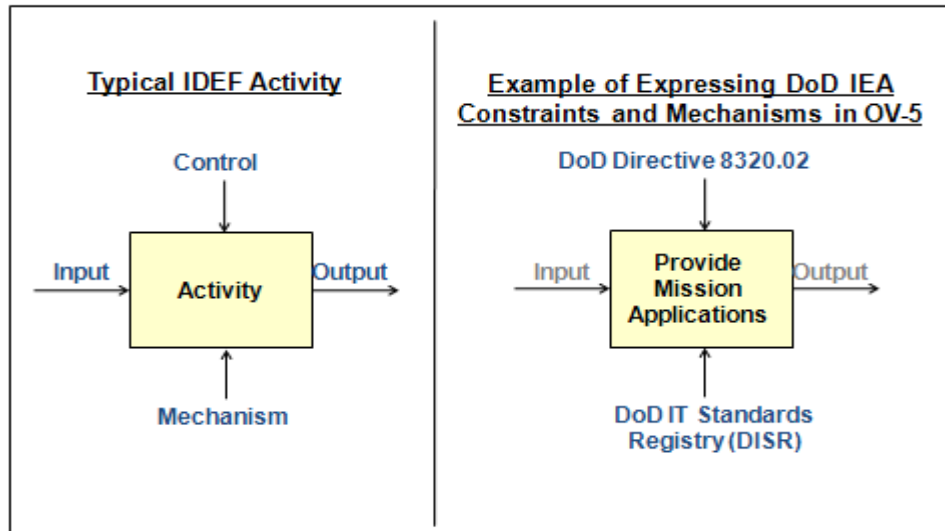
Typical IDEF Activity

Control

Input

Activity

Output

Mechanism

Example of Expressing DoD IEA Constraints and Mechanisms in OV-5

DoD Directive 8320.02

Input

Provide Mission Applications

Output

DoD IT Standards Registry (DISR)